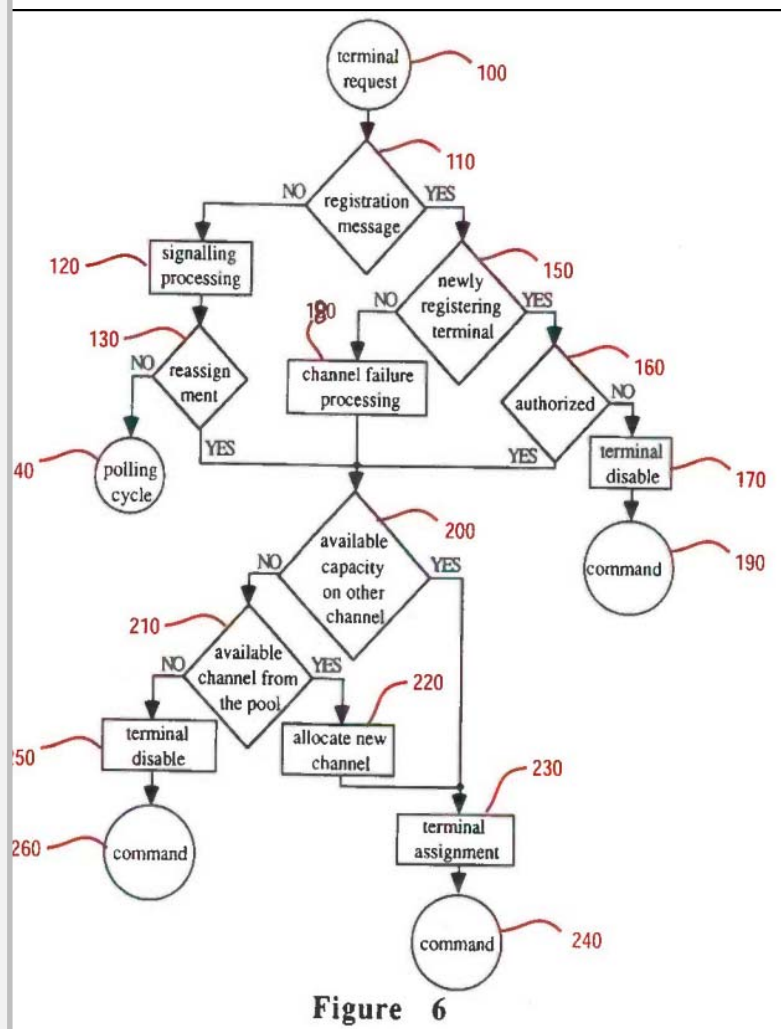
terminal request
100
registration message
110
NO
YES
120
signalling processing
newly registering terminal
150
NO
YES
130
180
reassign ment
NO
channel failure processing
authorized
160
NO
YES
40
polling cycle
YES
terminal disable
170
available capacity on other channel
200
NO
YES
command
190
210
available channel from the pool
NO
YES
220
terminal disable
allocate new channel
50
230
terminal assignment
260
command
command
240
Figure 6